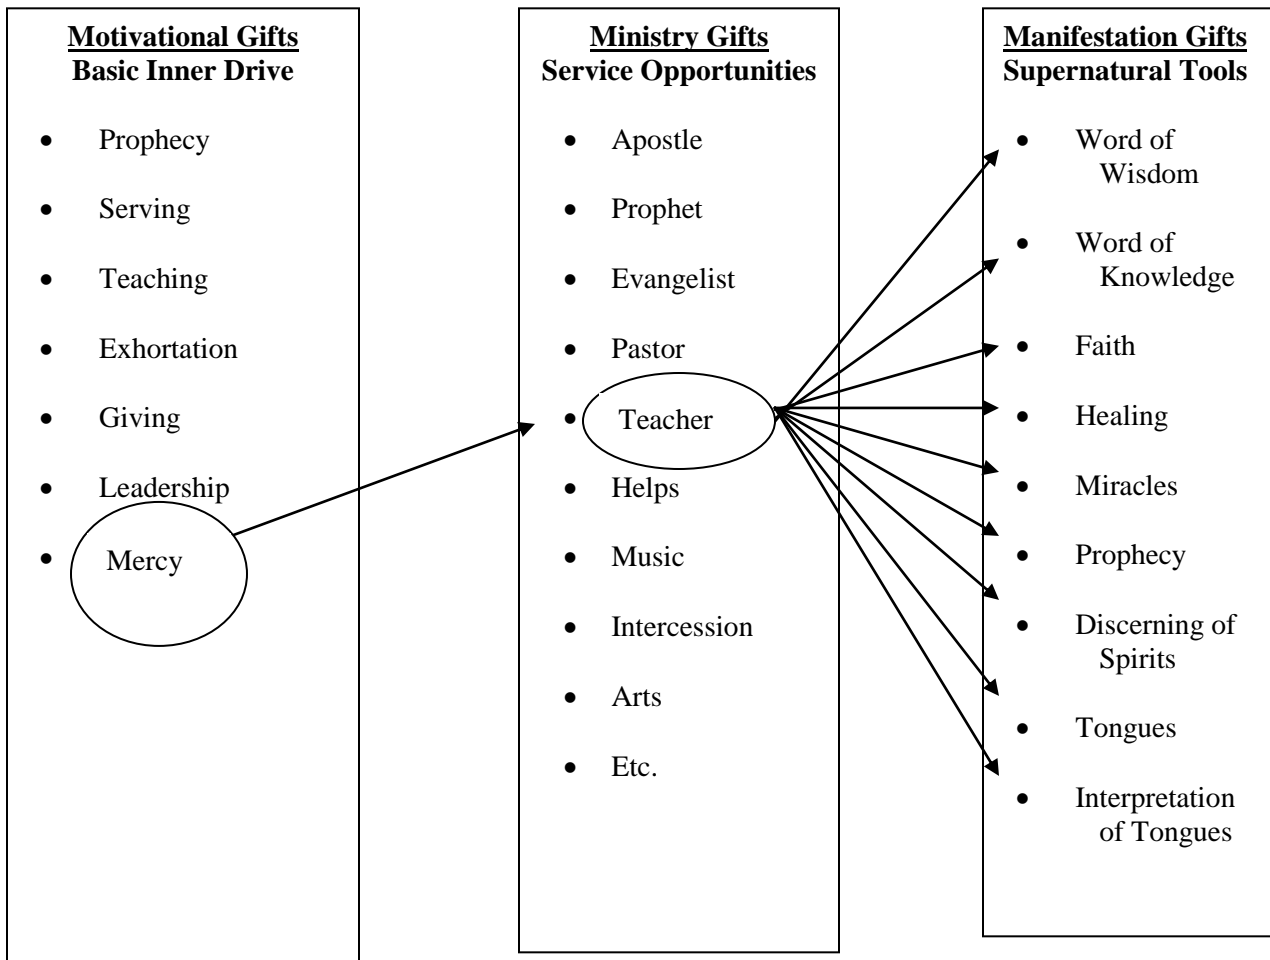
Motivational Gifts
Basic Inner Drive

- Prophecy
- Serving
- Teaching
- Exhortation
- Giving
- Leadership
- Mercy

Ministry Gifts
Service Opportunities

- Apostle
- Prophet
- Evangelist
- Pastor
- Teacher
- Helps
- Music
- Intercession
- Arts
- Etc.

Manifestation Gifts
Supernatural Tools

- Word of Wisdom
- Word of Knowledge
- Faith
- Healing
- Miracles
- Prophecy
- Discerning of Spirits
- Tongues
- Interpretation of Tongues